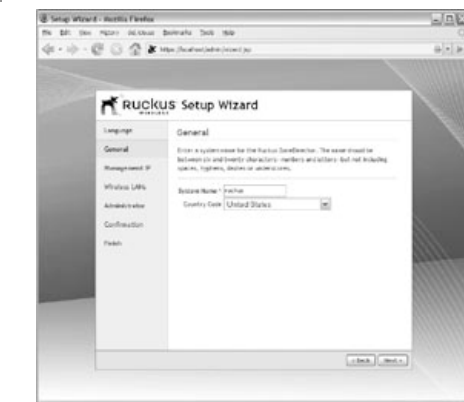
Setup Wizard - Mozilla Firefox

File Edit View History Del.icio.us Bookmarks Tools Help

https://localhost/admin/wizard.jsp

RUCKUS WIRELESS Setup Wizard

Language

General

Management IP

Wireless LANs

Administrator

Confirmation

Finish

General

Enter a system name for the Ruckus ZoneDirector. The name should be between six and twenty characters: numbers and letters but not including spaces, hyphens, dashes or underscores.

System Name * ruckus

Country Code United States

< Back Next >